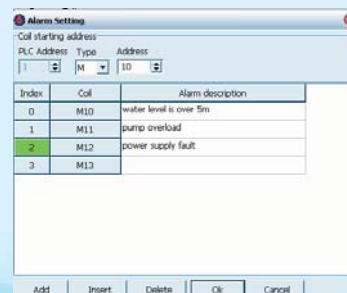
Alarm Setting

Coil starting address

PLC Address Type Address

1 M 10

| Index | Coil | Alarm description |
|---|---|---|
| 0 | M10 | water level is over 5m |
| 1 | M11 | pump overload |
| 2 | M12 | power supply fault |
| 3 | M13 | |

Add Insert Delete Ok Cancel